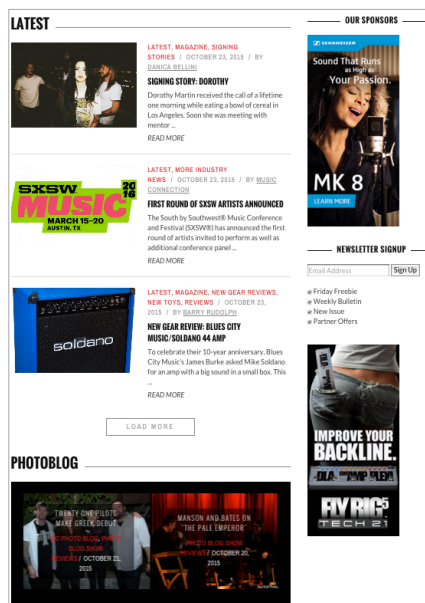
LATEST

LATEST, MAGAZINE, SIGNING STORIES / OCTOBER 23, 2015 / BY DANICA BELLINI

SIGNING STORY: DOROTHY

Dorothy Martin received the call of a lifetime one morning while eating a bowl of cereal in Los Angeles. Soon she was meeting with mentor ...

READ MORE

SXSW MUSIC 2016 MARCH 15–20 AUSTIN, TX

LATEST, MORE INDUSTRY NEWS / OCTOBER 23, 2015 / BY MUSIC CONNECTION

FIRST ROUND OF SXSW ARTISTS ANNOUNCED

The South by Southwest® Music Conference and Festival (SXSW®) has announced the first round of artists invited to perform as well as additional conference panel ...

READ MORE

Soldano

LATEST, MAGAZINE, NEW GEAR REVIEWS, NEW TOYS, REVIEWS / OCTOBER 23, 2015 / BY BARRY RUDOLPH

NEW GEAR REVIEW: BLUES CITY MUSIC/SOLDANO 44 AMP

To celebrate their 10-year anniversary, Blues City Music's James Burke asked Mike Soldano for an amp with a big sound in a small box. This ...

READ MORE

LOAD MORE

PHOTOBLOG

TWENTY ONE PILOTS MAKE GREEK DEBUT

MC PHOTO BLOG, PHOTO BLOG SHOW REVIEWS / OCTOBER 21, 2015

MANSON AND BATES ON "THE PALE EMPEROR"

PHOTO BLOG SHOW REVIEWS / OCTOBER 20, 2015

OUR SPONSORS

SENNHEISER

Sound That Runs as High as Your Passion.

MK 8

LEARN MORE

NEWSLETTER SIGNUP

Email Address

Sign Up

Friday Freebie
Weekly Bulletin
New Issue
Partner Offers

IMPROVE YOUR BACKLINE.

FLY RIG 5

TECH 21